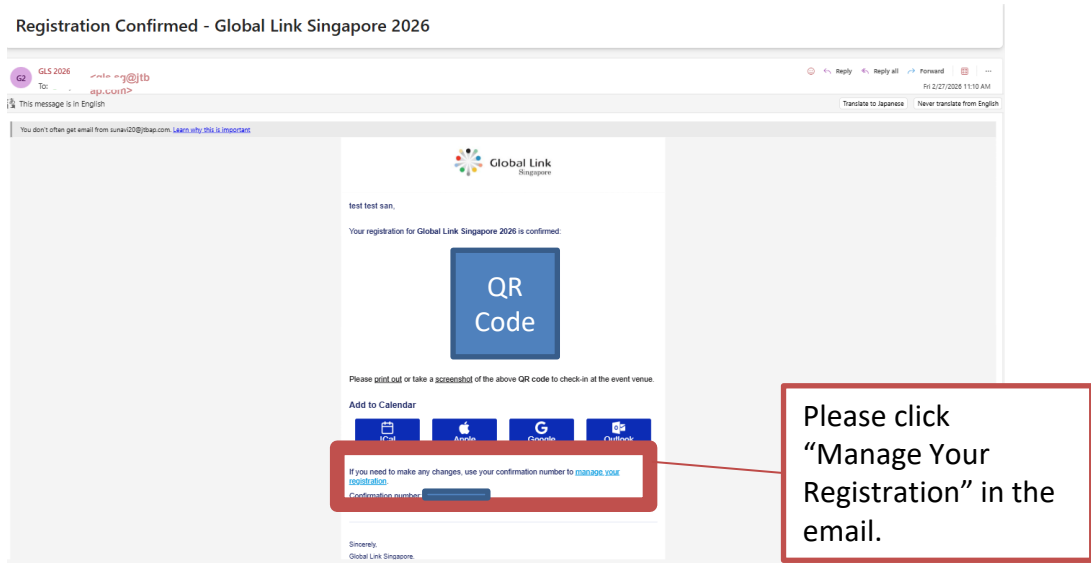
Registration Confirmed - Global Link Singapore 2026

G2 GLS 2026 <gls-sg@jtb
To: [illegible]ap.com>

Reply Reply all Forward ...
Fri 2/27/2026 11:10 AM

This message is in English
Translate to Japanese Never translate from English

You don't often get email from sunavi20@jtbap.com. Learn why this is important

Global Link Singapore

test test san,

Your registration for Global Link Singapore 2026 is confirmed:

QR Code

Please print out or take a screenshot of the above QR code to check-in at the event venue.

Add to Calendar

iCal Apple Google Outlook

If you need to make any changes, use your confirmation number to manage your registration.

Confirmation number: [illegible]

Sincerely,
Global Link Singapore.

Please click "Manage Your Registration" in the email.